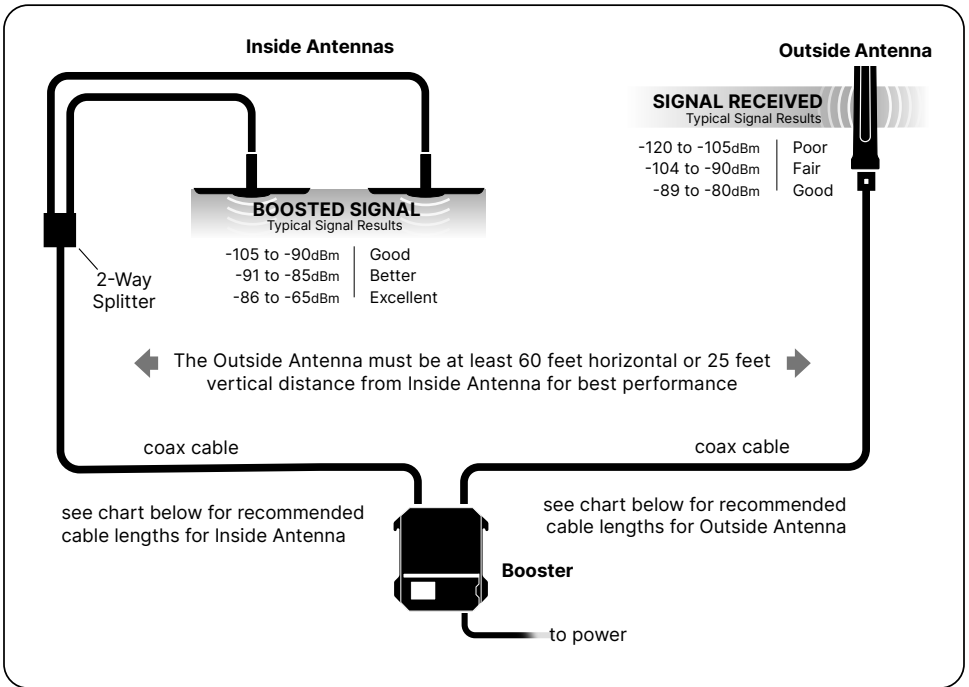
Inside Antennas

Outside Antenna

SIGNAL RECEIVED
Typical Signal Results

| | |
|---|---|
| -120 to -105dBm | Poor |
| -104 to -90dBm | Fair |
| -89 to -80dBm | Good |

BOOSTED SIGNAL
Typical Signal Results

| | |
|---|---|
| -105 to -90dBm | Good |
| -91 to -85dBm | Better |
| -86 to -65dBm | Excellent |

2-Way Splitter

The Outside Antenna must be at least 60 feet horizontal or 25 feet vertical distance from Inside Antenna for best performance

coax cable

coax cable

see chart below for recommended cable lengths for Inside Antenna

see chart below for recommended cable lengths for Outside Antenna

Booster

to power